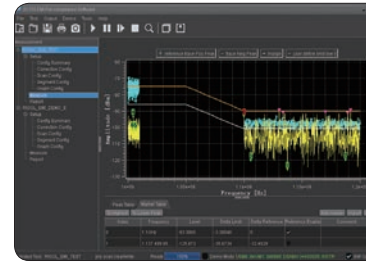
File View Output Device Tools Help

Measurement

Setup

Config Summary

Correction Config

Scan Config

Segment Config

Graph Config

Measure

Report

Setup

Config Summary

Correction Config

Scan Config

Segment Config

Graph Config

Measure

Report

Amplitude [dBuV]

Frequency [Hz]

Peak Table

Marker Table

Frequency

Level

Delta Limit

Limit Reference

Comment

1

2

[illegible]